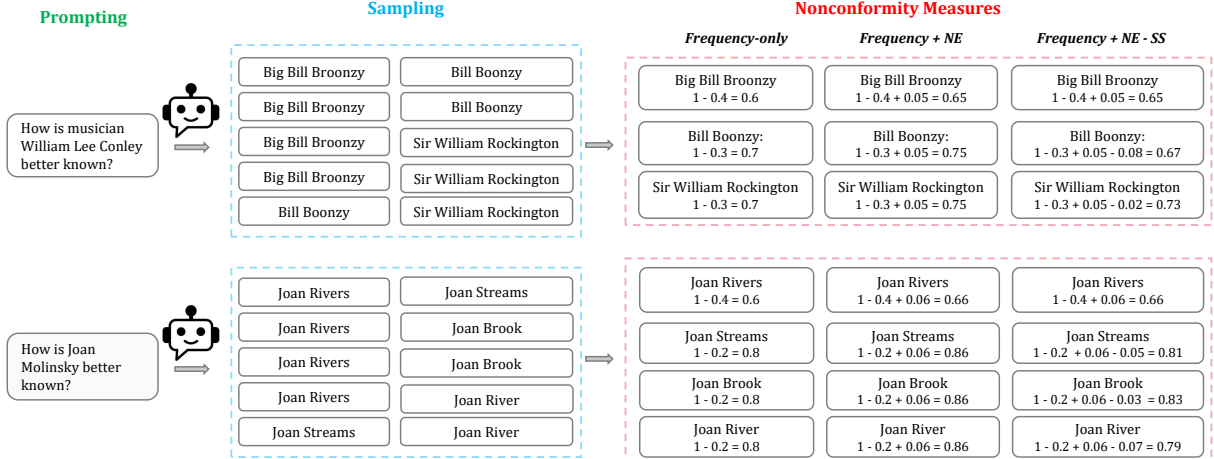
Prompting

Sampling

Nonconformity Measures

Frequency-only

Frequency + NE

Frequency + NE - SS

How is musician William Lee Conley better known?

| Big Bill Broonzy | Bill Boonzy |
|---|---|
| Big Bill Broonzy | Bill Boonzy |
| Big Bill Broonzy | Sir William Rockington |
| Big Bill Broonzy | Sir William Rockington |
| Bill Boonzy | Sir William Rockington |

| Frequency-only | Frequency + NE | Frequency + NE - SS |
|---|---|---|
| Big Bill Broonzy $1 - 0.4 = 0.6$ | Big Bill Broonzy $1 - 0.4 + 0.05 = 0.65$ | Big Bill Broonzy $1 - 0.4 + 0.05 = 0.65$ |
| Bill Boonzy: $1 - 0.3 = 0.7$ | Bill Boonzy: $1 - 0.3 + 0.05 = 0.75$ | Bill Boonzy: $1 - 0.3 + 0.05 - 0.08 = 0.67$ |
| Sir William Rockington $1 - 0.3 = 0.7$ | Sir William Rockington $1 - 0.3 + 0.05 = 0.75$ | Sir William Rockington $1 - 0.3 + 0.05 - 0.02 = 0.73$ |

How is Joan Molinsky better known?

| Joan Rivers | Joan Streams |
|---|---|
| Joan Rivers | Joan Brook |
| Joan Rivers | Joan Brook |
| Joan Rivers | Joan River |
| Joan Streams | Joan River |

| Frequency-only | Frequency + NE | Frequency + NE - SS |
|---|---|---|
| Joan Rivers $1 - 0.4 = 0.6$ | Joan Rivers $1 - 0.4 + 0.06 = 0.66$ | Joan Rivers $1 - 0.4 + 0.06 = 0.66$ |
| Joan Streams $1 - 0.2 = 0.8$ | Joan Streams $1 - 0.2 + 0.06 = 0.86$ | Joan Streams $1 - 0.2 + 0.06 - 0.05 = 0.81$ |
| Joan Brook $1 - 0.2 = 0.8$ | Joan Brook $1 - 0.2 + 0.06 = 0.86$ | Joan Brook $1 - 0.2 + 0.06 - 0.03 = 0.83$ |
| Joan River $1 - 0.2 = 0.8$ | Joan River $1 - 0.2 + 0.06 = 0.86$ | Joan River $1 - 0.2 + 0.06 - 0.07 = 0.79$ |